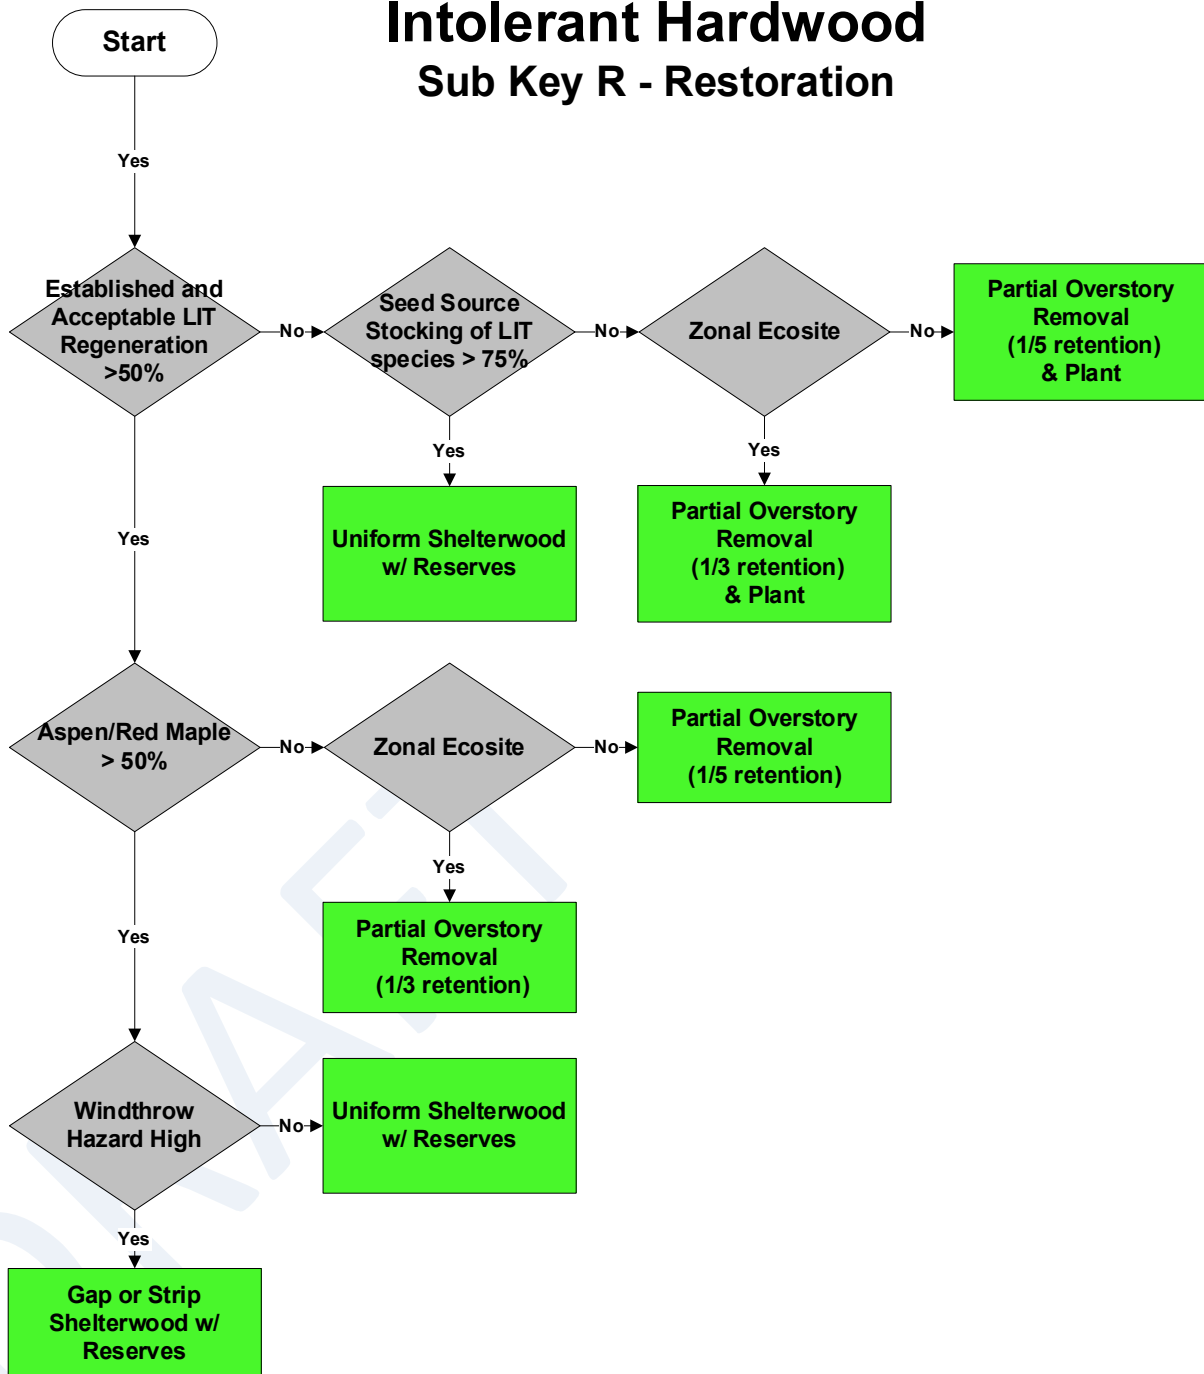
Intolerant Hardwood
Sub Key R - Restoration

Start

Yes

Established and Acceptable LIT Regeneration >50%

No

Seed Source Stocking of LIT species > 75%

No

Zonal Ecosite

No

Partial Overstory Removal (1/5 retention) & Plant

Yes

Uniform Shelterwood w/ Reserves

Yes

Partial Overstory Removal (1/3 retention) & Plant

Yes

Aspen/Red Maple > 50%

No

Zonal Ecosite

No

Partial Overstory Removal (1/5 retention)

Yes

Partial Overstory Removal (1/3 retention)

Yes

Windthrow Hazard High

No

Uniform Shelterwood w/ Reserves

Yes

Gap or Strip Shelterwood w/ Reserves